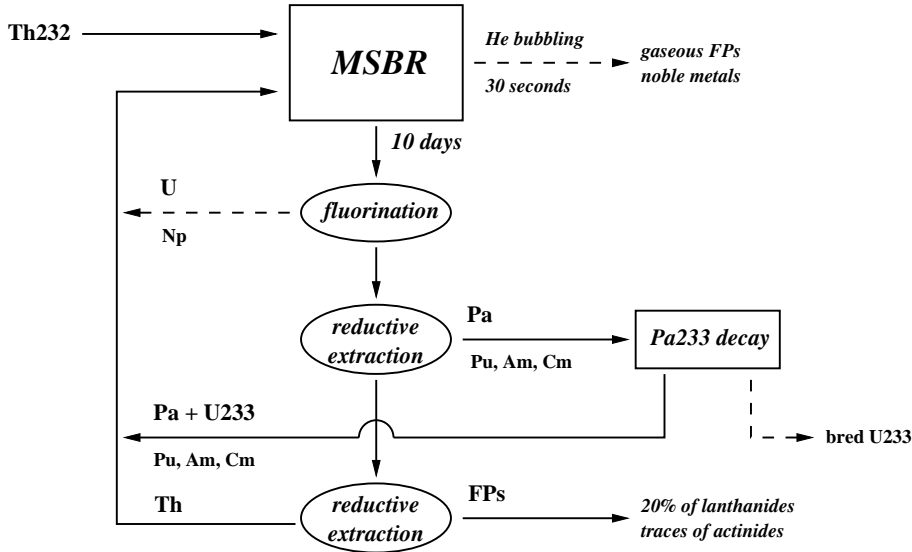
Th232

MSBR

He bubbling

30 seconds

gaseous FPs
noble metals

10 days

U

Np

fluorination

reductive extraction

Pa

Pu, Am, Cm

Pa233 decay

Pa + U233

Pu, Am, Cm

bred U233

Th

reductive extraction

FPs

20% of lanthanides
traces of actinides